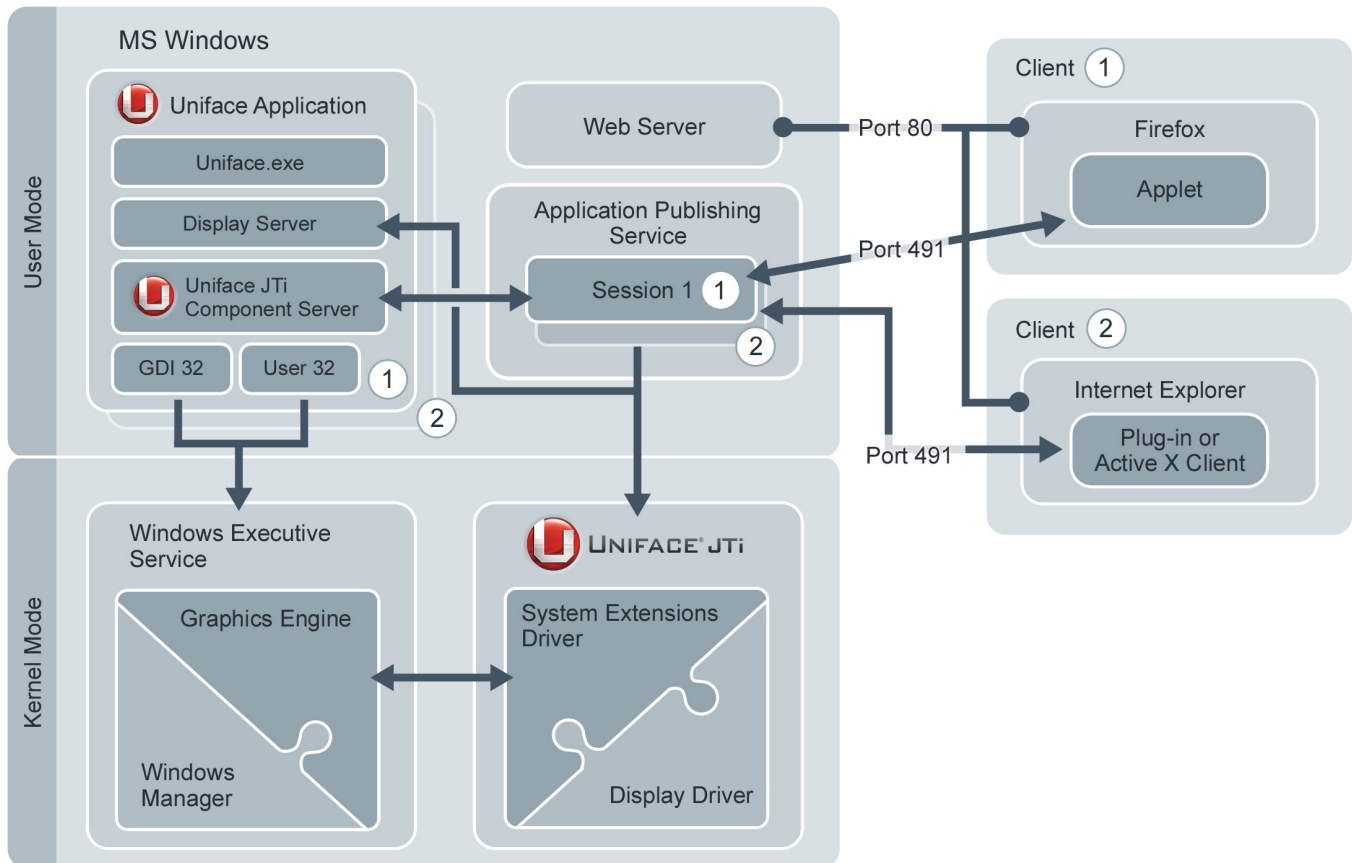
User Mode

MS Windows

Uniface Application

Uniface.exe

Display Server

Uniface JTi Component Server

GDI 32

User 32

1

2

Web Server

Application Publishing Service

Session 1 1

2

Port 80

Port 491

Port 491

Client 1

Firefox

Applet

Client 2

Internet Explorer

Plug-in or Active X Client

Kernel Mode

Windows Executive Service

Graphics Engine

Windows Manager

UNIFACE JTi

System Extensions Driver

Display Driver